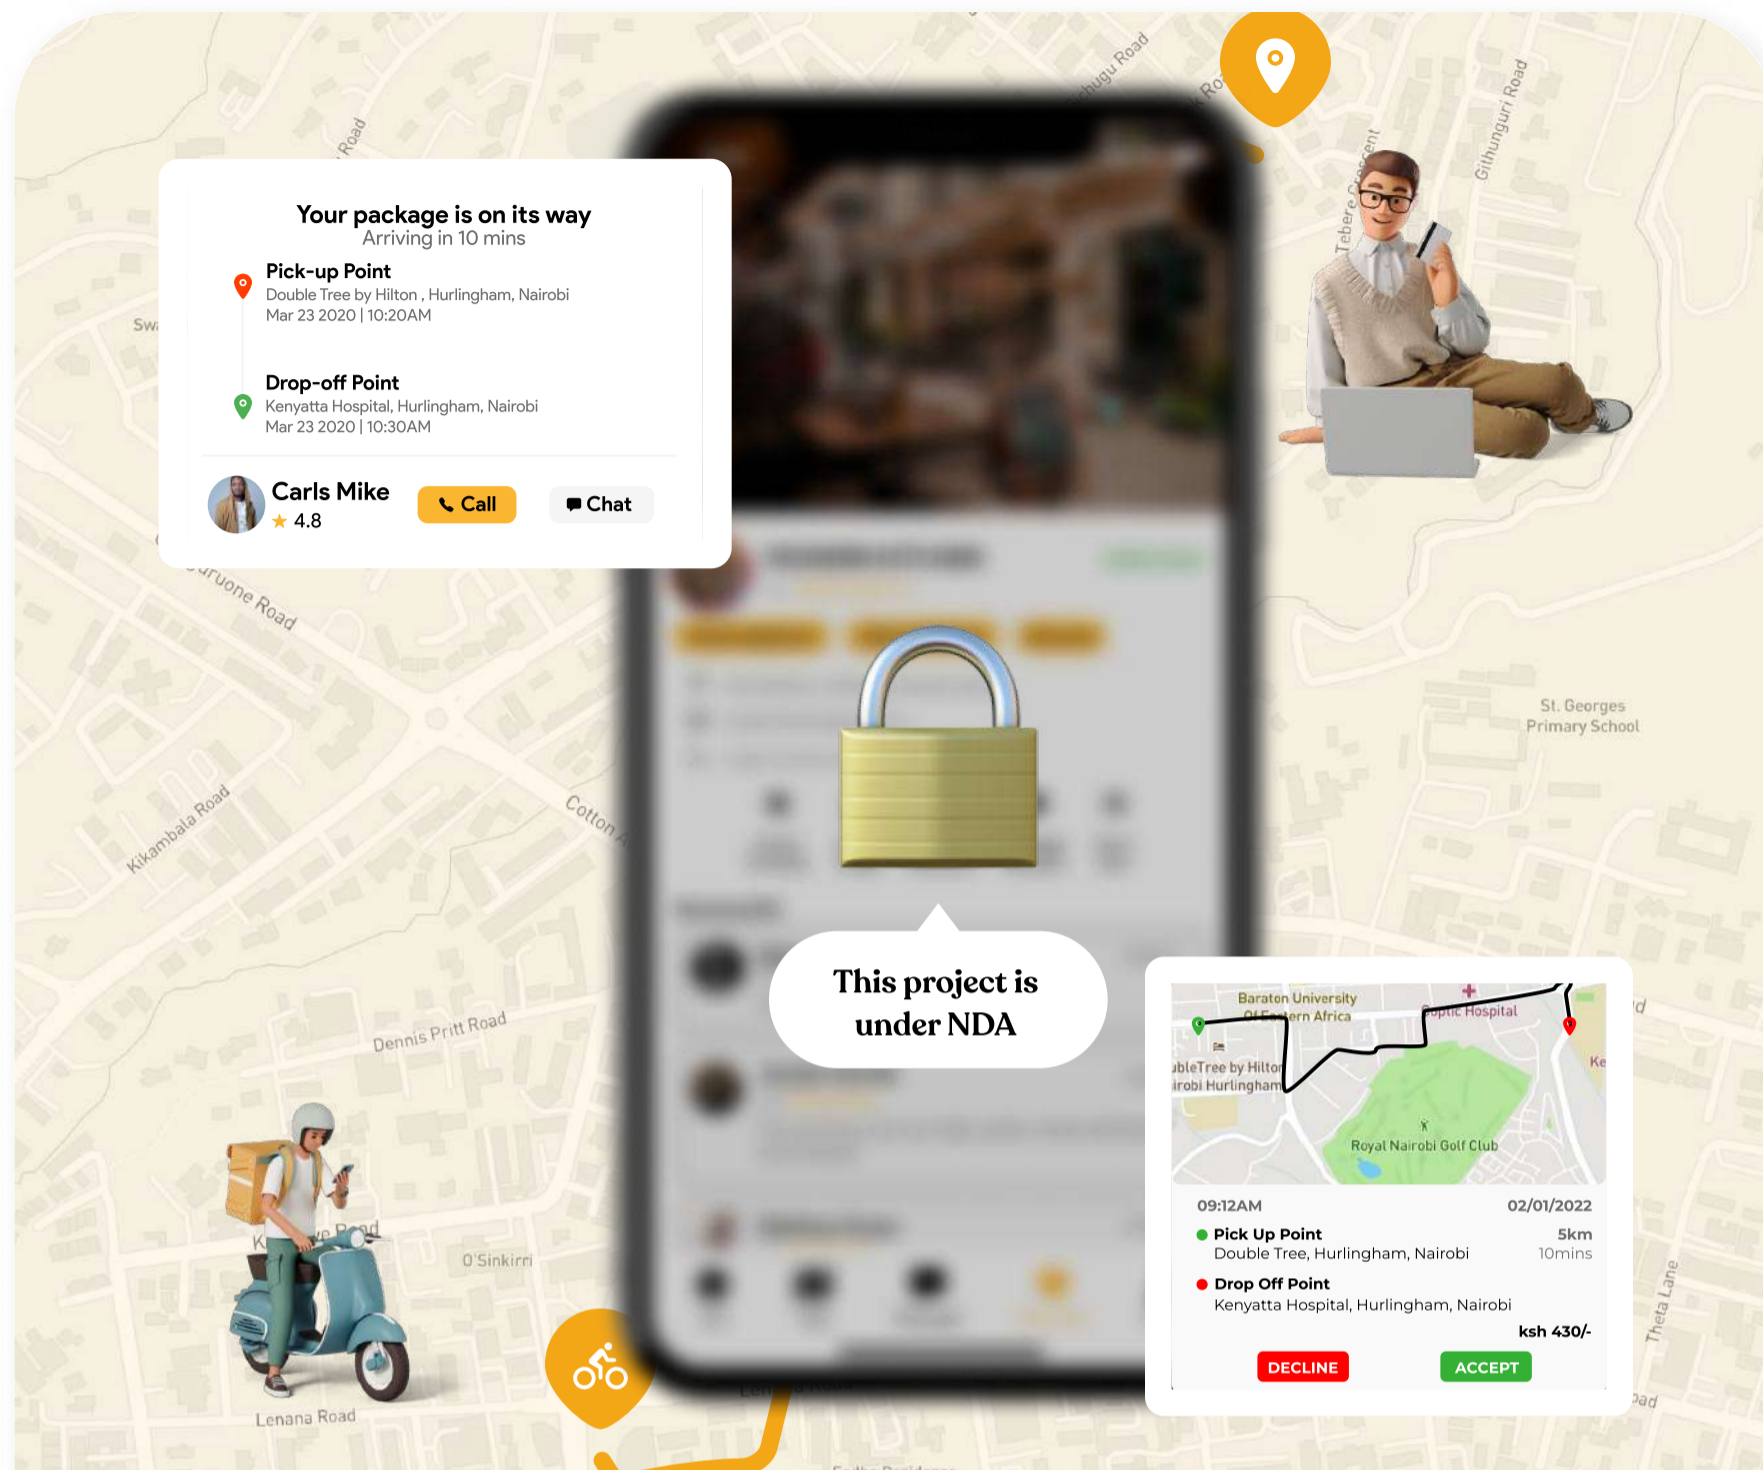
Your package is on its way
Arriving in 10 mins

Pick-up Point
Double Tree by Hilton , Hurlingham, Nairobi
Mar 23 2020 | 10:20AM

Drop-off Point
Kenyatta Hospital, Hurlingham, Nairobi
Mar 23 2020 | 10:30AM

Carls Mike
4.8
Call
Chat

This project is under NDA

Baraton University
Of Eastern Africa
ubleTree by Hilton
irobi Hurlingham
Optic Hospital
Royal Nairobi Golf Club

09:12AM
02/01/2022
Pick Up Point
Double Tree, Hurlingham, Nairobi
5km
10mins
Drop Off Point
Kenyatta Hospital, Hurlingham, Nairobi
ksh 430/-
DECLINE
ACCEPT

Ruaruone Road
Kikambala Road
Cotton A
Dennis Pritt Road
O'Sinkirri
Lenana Road
St. Georges Primary School
Githunguri Road
Tebere Crescent
Theta Lane
Road
Sw